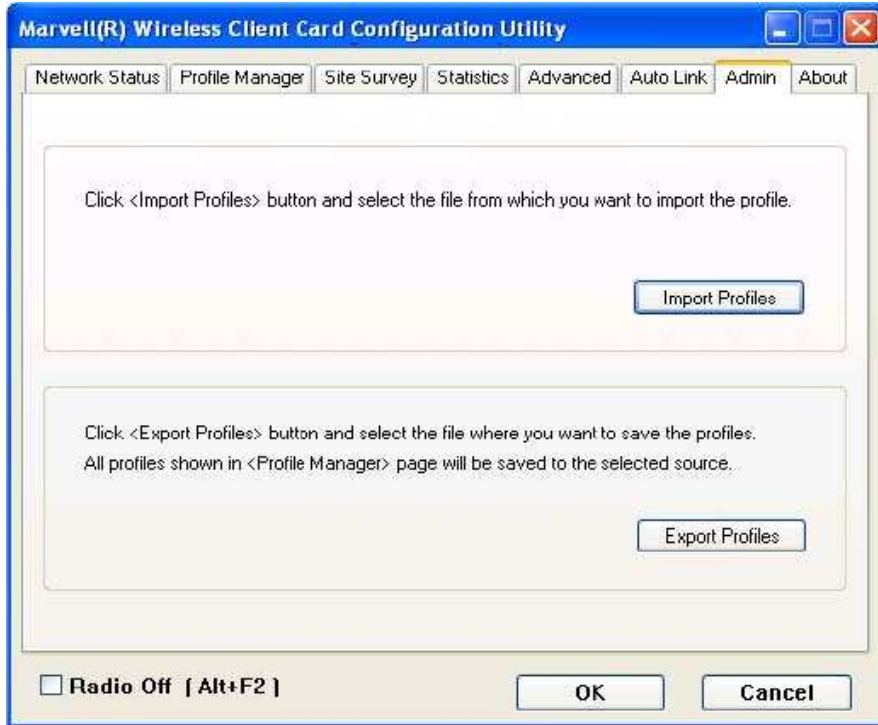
Marvell(R) Wireless Client Card Configuration Utility

Network Status | Profile Manager | Site Survey | Statistics | Advanced | Auto Link | Admin | About

Click <Import Profiles> button and select the file from which you want to import the profile.

Import Profiles

Click <Export Profiles> button and select the file where you want to save the profiles.
All profiles shown in <Profile Manager> page will be saved to the selected source.

Export Profiles

Radio Off [ Alt+F2 ]

OK

Cancel